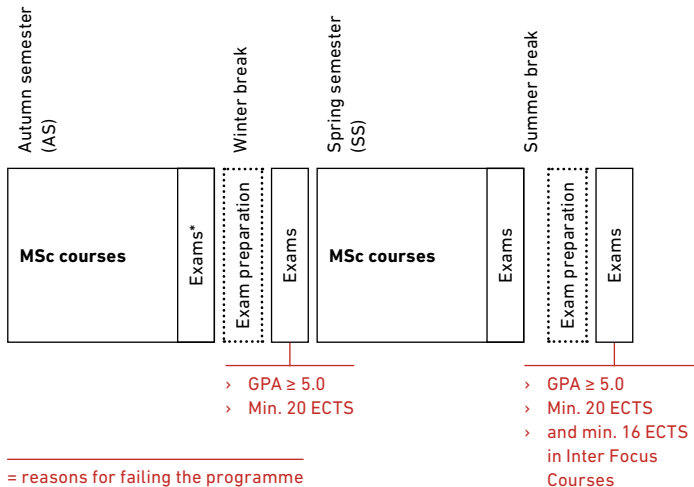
Autumn semester (AS)

Winter break

Spring semester (SS)

Summer break

MSc courses

Exams*

Exam preparation

Exams

MSc courses

Exams

Exam preparation

Exams

› GPA ≥ 5.0
› Min. 20 ECTS

› GPA ≥ 5.0
› Min. 20 ECTS
› and min. 16 ECTS in Inter Focus Courses

= reasons for failing the programme